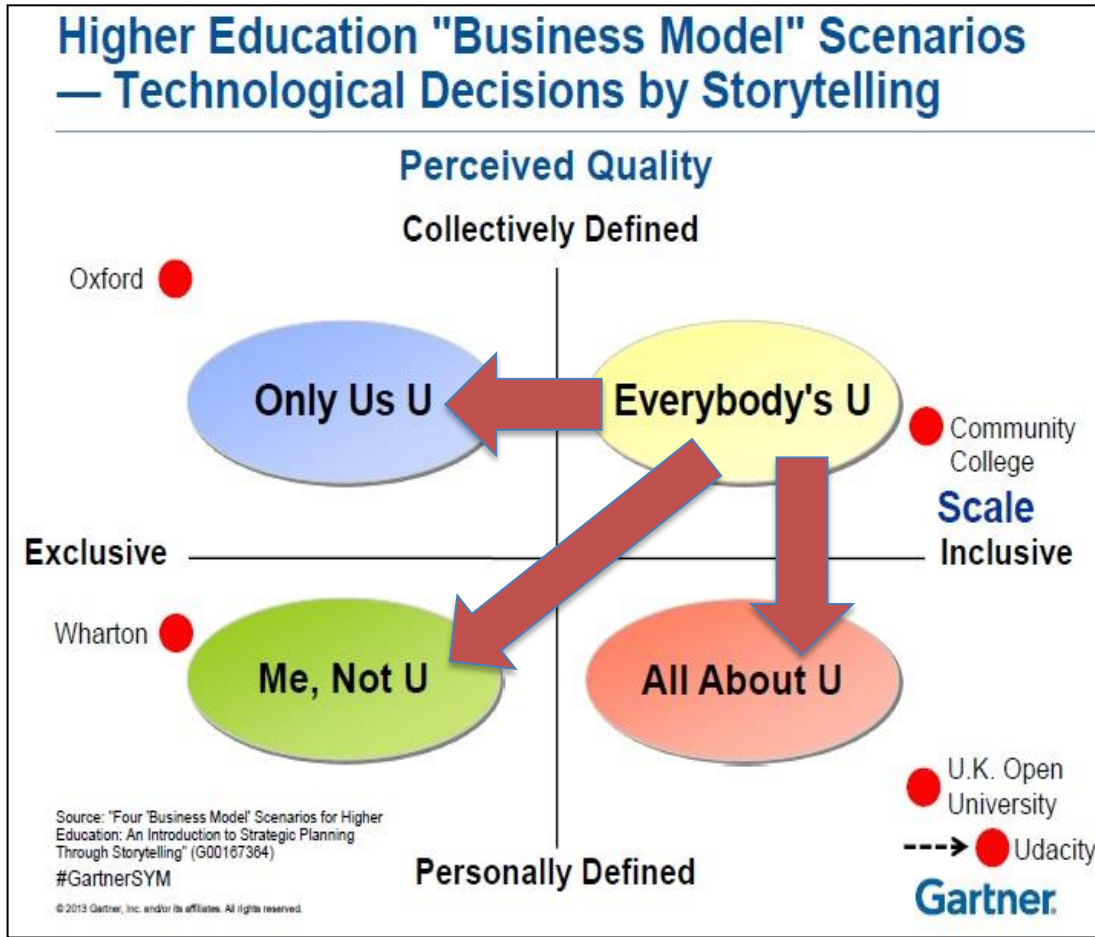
Higher Education "Business Model" Scenarios — Technological Decisions by Storytelling

Perceived Quality

Collectively Defined

Oxford

Only Us U

Everybody's U

Community College

Scale

Exclusive

Inclusive

Wharton

Me, Not U

All About U

U.K. Open University

---> Udacity

Source: "Four 'Business Model' Scenarios for Higher Education: An Introduction to Strategic Planning Through Storytelling" (G00167364)

#GartnerSYM

© 2013 Gartner, Inc. and/or its affiliates. All rights reserved.

Personally Defined

Gartner